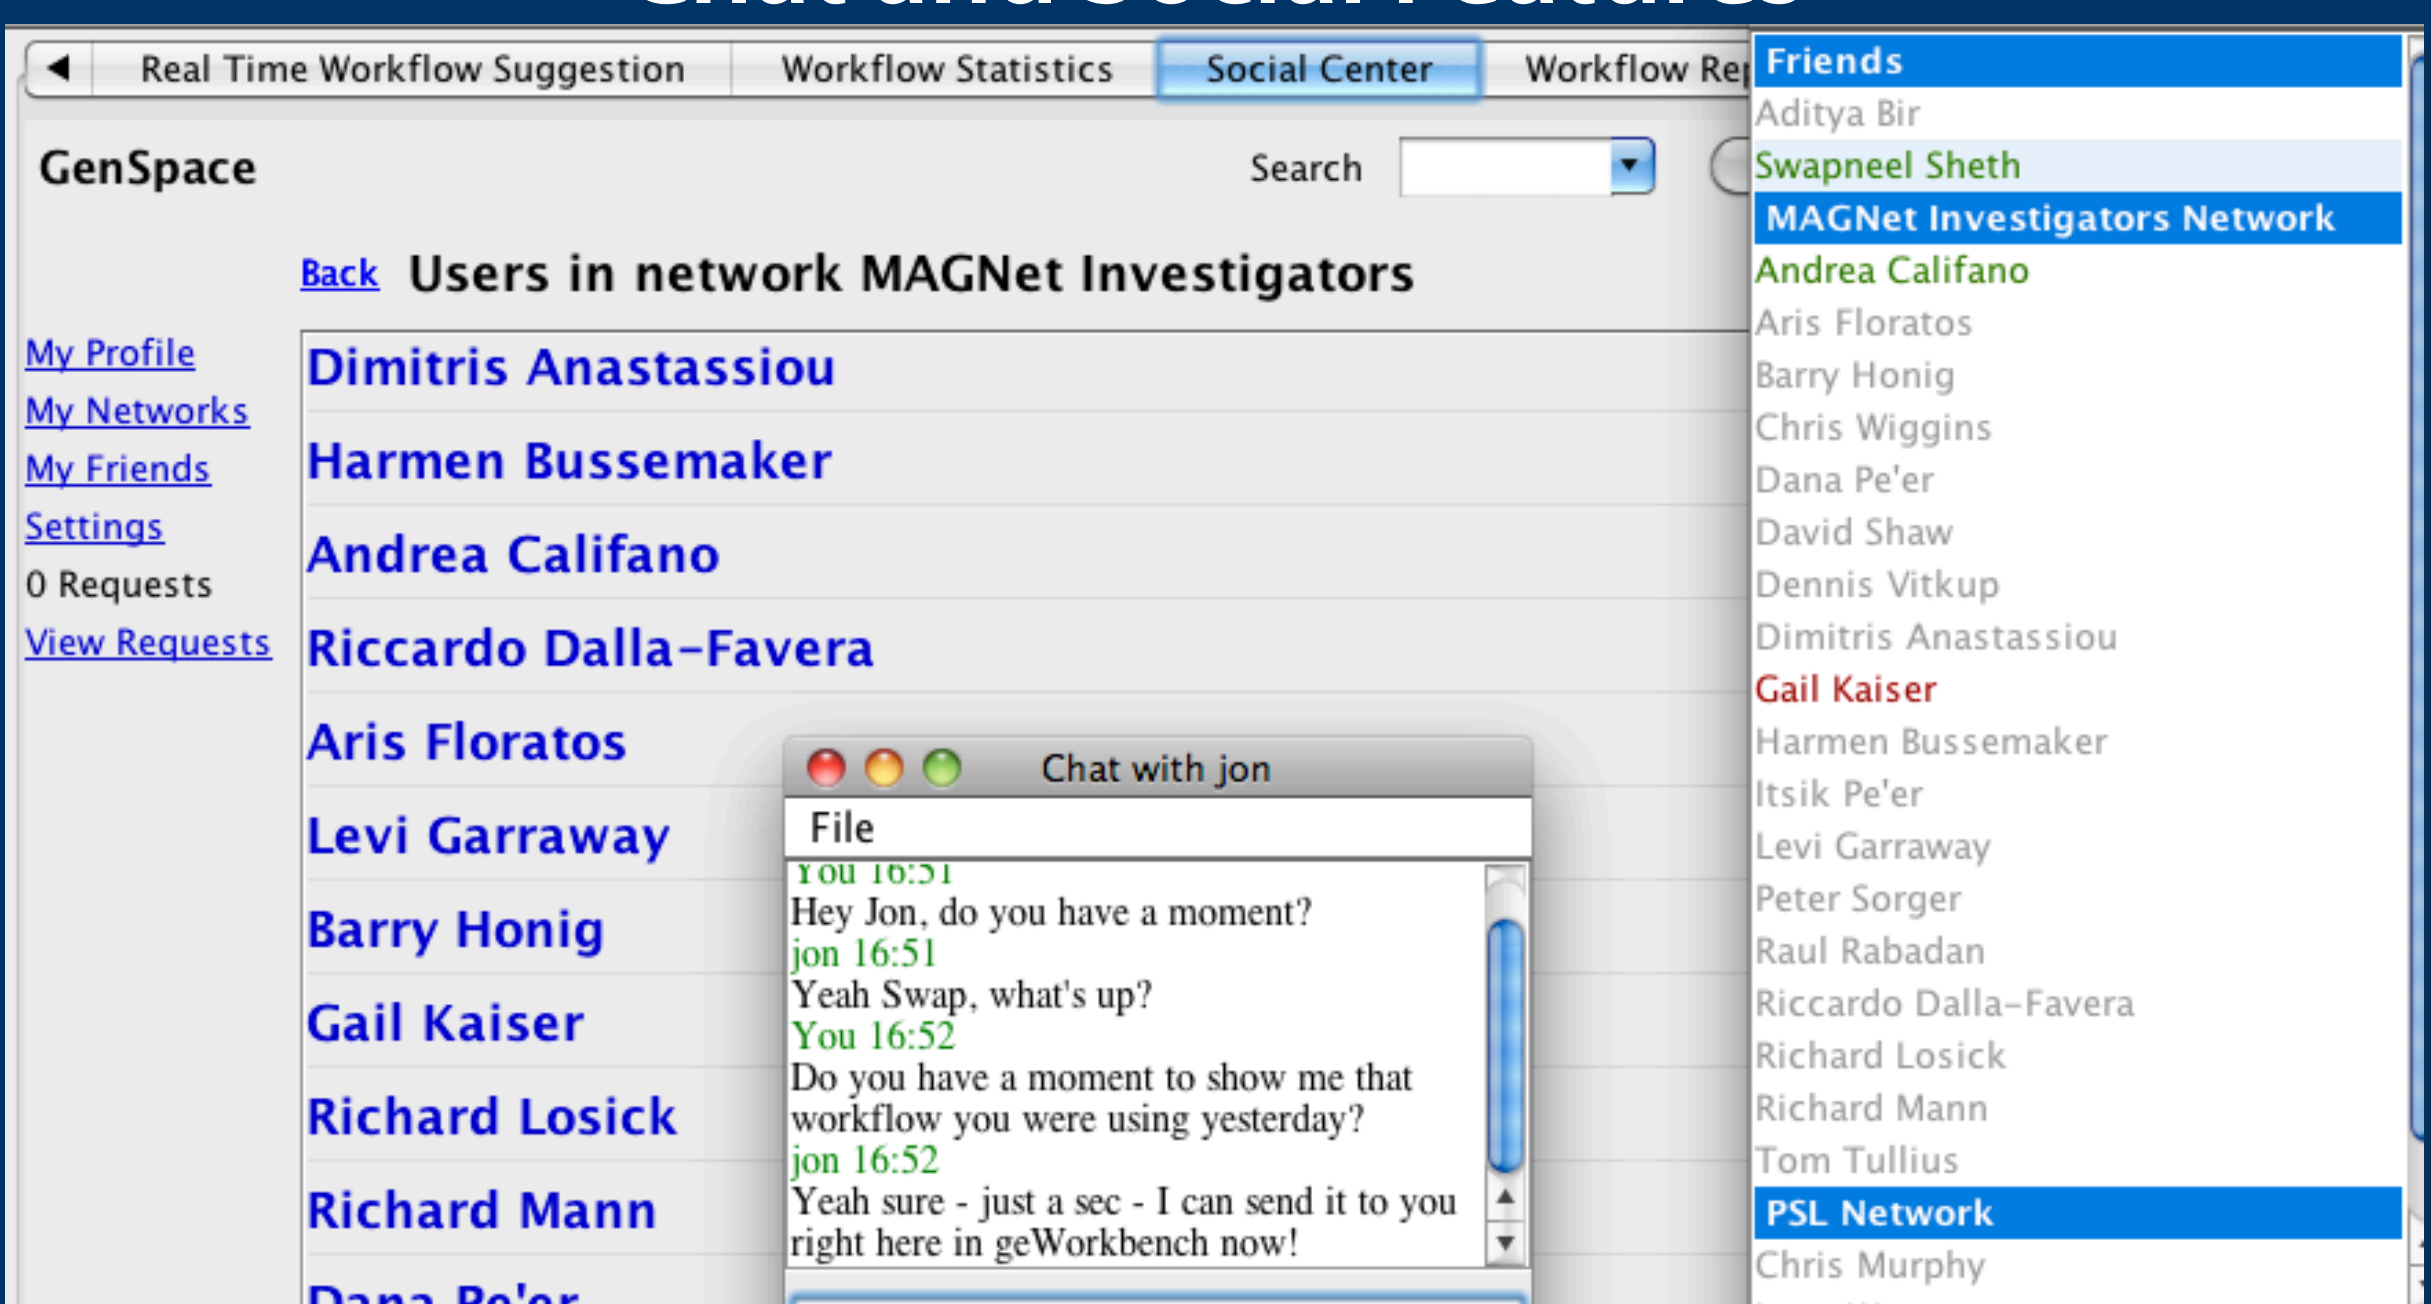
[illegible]

Real Time Workflow Suggestion | Workflow Statistics | Social Center | Workflow Re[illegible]

GenSpace

Search

Back Users in network MAGNet Investigators

My Profile
My Networks
My Friends
Settings
0 Requests
View Requests

Dimitris Anastassiou
Harmen Bussemaker
Andrea Califano
Riccardo Dalla-Favera
Aris Floratos
Levi Garraway
Barry Honig
Gail Kaiser
Richard Losick
Richard Mann
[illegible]

Chat with jon
File
You 16:51
Hey Jon, do you have a moment?
jon 16:51
Yeah Swap, what's up?
You 16:52
Do you have a moment to show me that workflow you were using yesterday?
jon 16:52
Yeah sure - just a sec - I can send it to you right here in geWorkbench now!

Friends
Aditya Bir
Swapneel Sheth
MAGNet Investigators Network
Andrea Califano
Aris Floratos
Barry Honig
Chris Wiggins
Dana Pe'er
David Shaw
Dennis Vitkup
Dimitris Anastassiou
Gail Kaiser
Harmen Bussemaker
Itsik Pe'er
Levi Garraway
Peter Sorger
Raul Rabadan
Riccardo Dalla-Favera
Richard Losick
Richard Mann
Tom Tullius
PSL Network
Chris Murphy